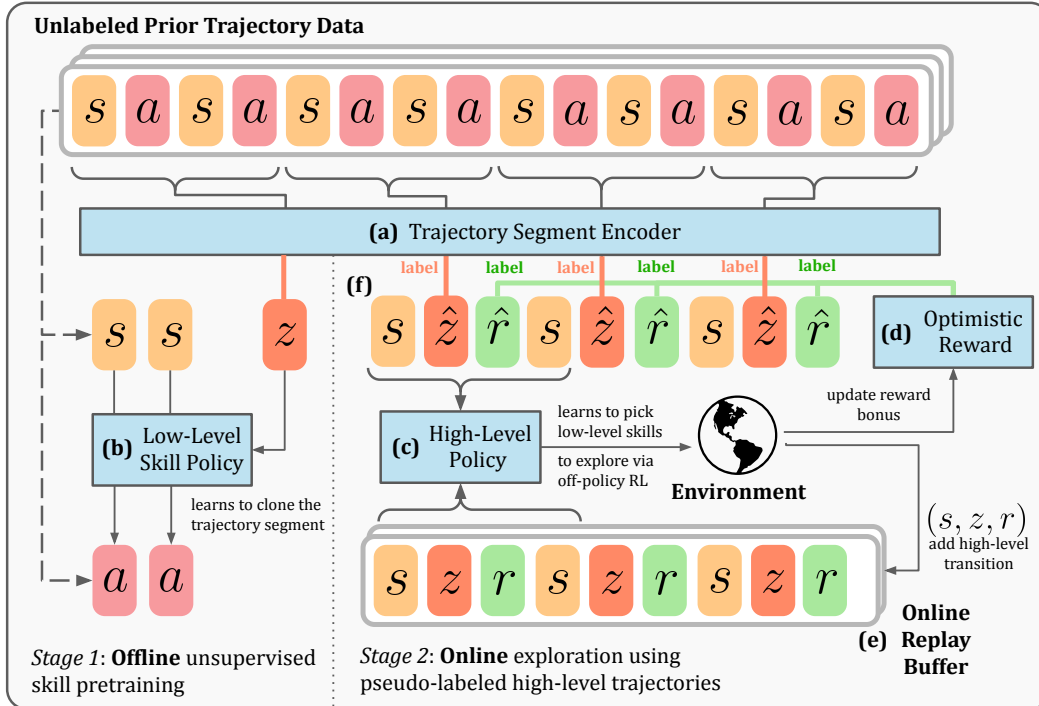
Unlabeled Prior Trajectory Data

$s$ $a$ $s$ $a$ $s$ $a$ $s$ $a$ $s$ $a$ $s$ $a$ $s$ $a$ $s$ $a$

(a) Trajectory Segment Encoder

label label label label label label

(f)

$s$ $\hat{z}$ $\hat{r}$ $s$ $\hat{z}$ $\hat{r}$ $s$ $\hat{z}$ $\hat{r}$

(d) Optimistic Reward

$s$ $s$ $z$

(b) Low-Level Skill Policy

learns to clone the trajectory segment

$a$ $a$

(c) High-Level Policy

learns to pick low-level skills

to explore via off-policy RL

Environment

update reward bonus

$(s, z, r)$ add high-level transition

$s$ $z$ $r$ $s$ $z$ $r$ $s$ $z$ $r$

Online Replay Buffer
(e)

Stage 1: Offline unsupervised skill pretraining

Stage 2: Online exploration using pseudo-labeled high-level trajectories